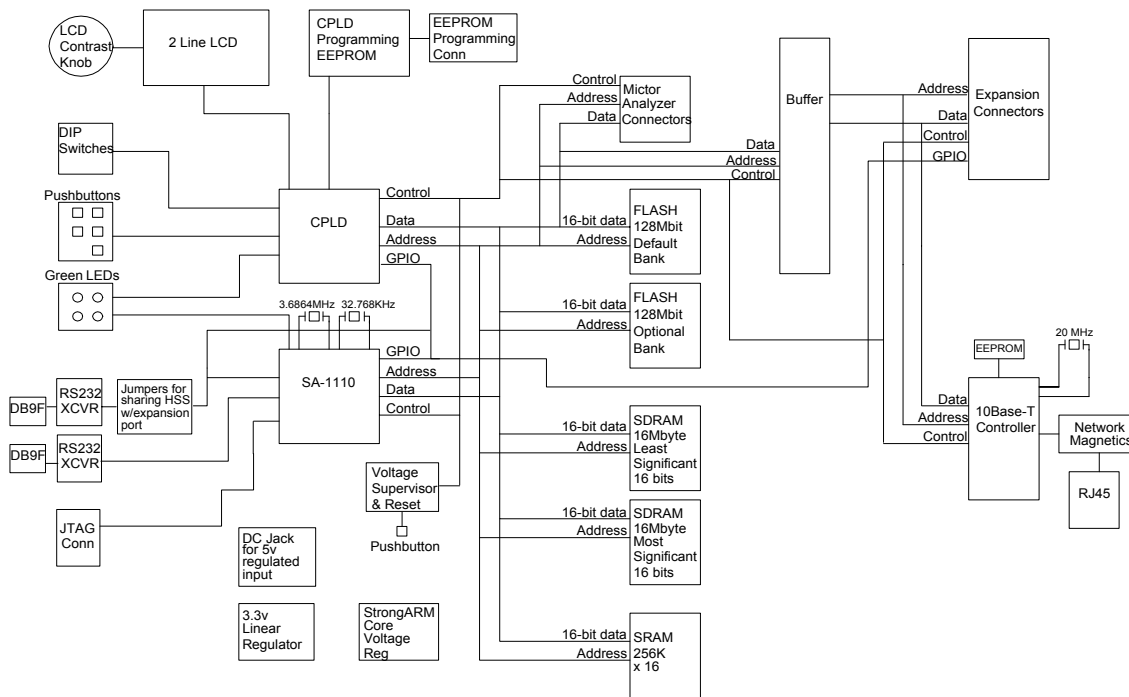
LCD Contrast Knob

2 Line LCD

CPLD Programming EEPROM

EEPROM Programming Conn

Control
Address
Data

Mictor Analyzer Connectors

Buffer

Address
Data
Control
GPIO

Expansion Connectors

DIP Switches

Pushbuttons

Green LEDs

CPLD

Control
Data
Address
GPIO

Data
Address
Control

16-bit data
Address

FLASH 128Mbit Default Bank

16-bit data
Address

FLASH 128Mbit Optional Bank

3.6864MHz
32.768KHz

SA-1110

GPIO
Address
Data
Control

DB9F

RS232 XCVR

Jumpers for sharing HSS w/expansion port

DB9F

RS232 XCVR

JTAG Conn

Voltage Supervisor & Reset

Pushbutton

16-bit data
Address

SDRAM 16Mbyte Least Significant 16 bits

16-bit data
Address

SDRAM 16Mbyte Most Significant 16 bits

DC Jack for 5v regulated input

3.3v Linear Regulator

StrongARM Core Voltage Reg

16-bit data
Address

SRAM 256K x 16

EEPROM

20 MHz

Data
Address
Control

10Base-T Controller

Network Magnetics

RJ45